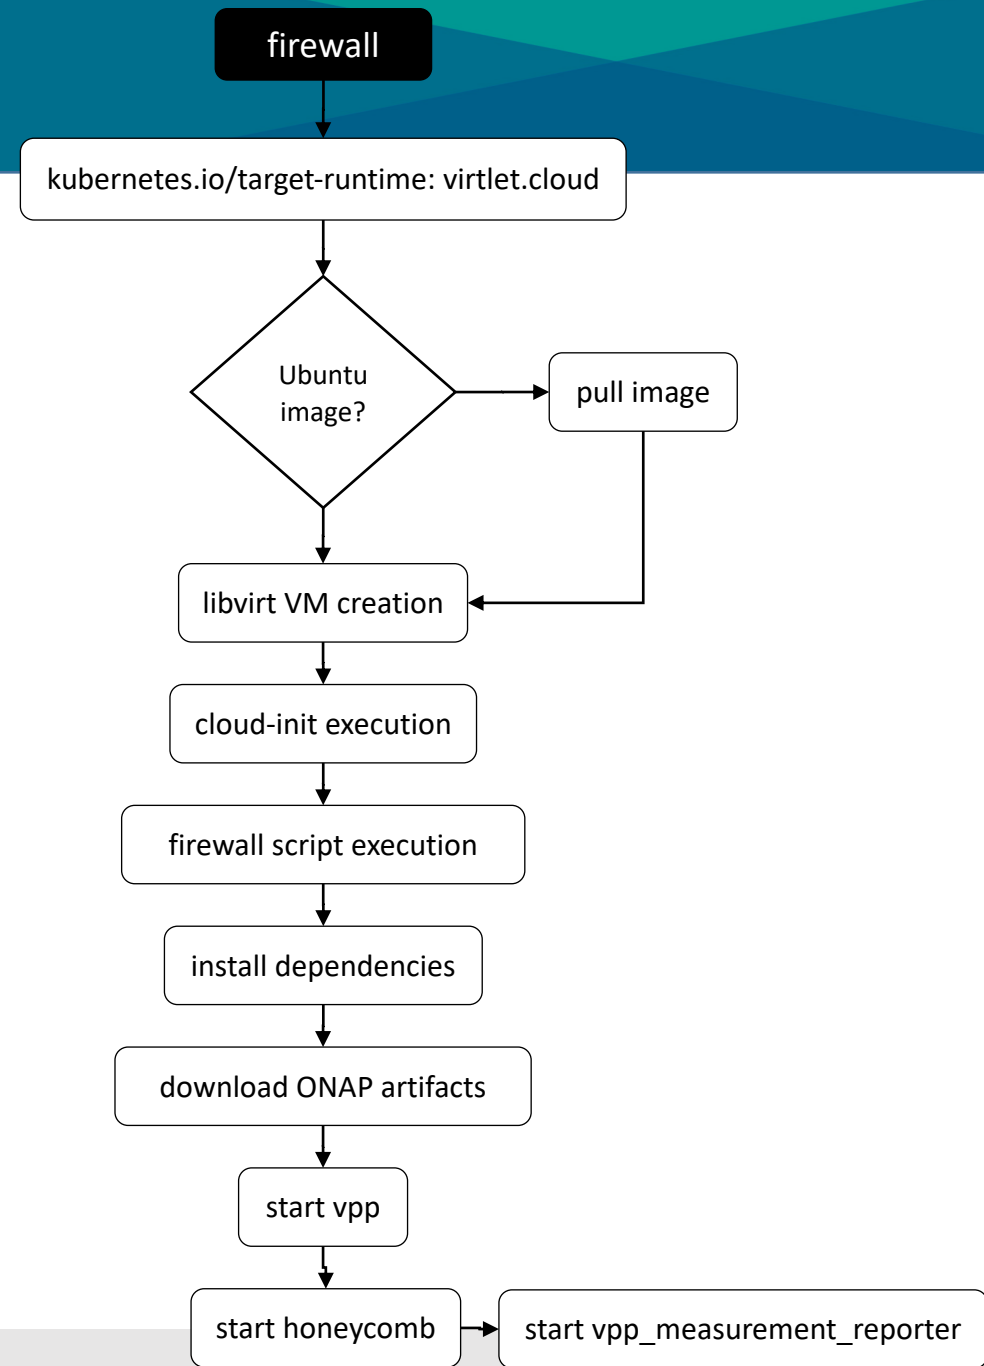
firewall

kubernetes.io/target-runtime: virtlet.cloud

Ubuntu image?

pull image

libvirt VM creation

cloud-init execution

firewall script execution

install dependencies

download ONAP artifacts

start vpp

start honeycomb

start vpp_measurement_reporter